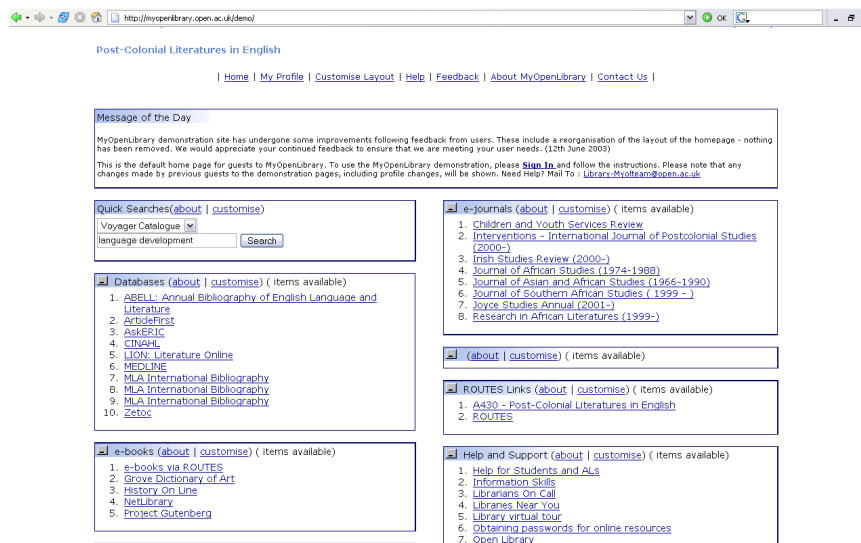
http://myopenlibrary.open.ac.uk/demo/

OK

Post-Colonial Literatures in English

| Home | My Profile | Customise Layout | Help | Feedback | About MyOpenLibrary | Contact Us |

Message of the Day

MyOpenLibrary demonstration site has undergone some improvements following feedback from users. These include a reorganisation of the layout of the homepage - nothing has been removed. We would appreciate your continued feedback to ensure that we are meeting your user needs. (12th June 2003)

This is the default home page for guests to MyOpenLibrary. To use the MyOpenLibrary demonstration, please Sign In and follow the instructions. Please note that any changes made by previous guests to the demonstration pages, including profile changes, will be shown. Need Help? Mail To : Library-Myolteam@open.ac.uk

Quick Searches(about | customise)
Voyager Catalogue
language development
Search

Databases (about | customise) ( items available)
1. ABELL: Annual Bibliography of English Language and Literature
2. ArticleFirst
3. AskERIC
4. CINAHL
5. LION: Literature Online
6. MEDLINE
7. MLA International Bibliography
8. MLA International Bibliography
9. MLA International Bibliography
10. Zetoc

e-books (about | customise) ( items available)
1. e-books via ROUTES
2. Grove Dictionary of Art
3. History On Line
4. NetLibrary
5. Project Gutenberg

e-journals (about | customise) ( items available)
1. Children and Youth Services Review
2. Interventions - International Journal of Postcolonial Studies (2000-)
3. Irish Studies Review (2000-)
4. Journal of African Studies (1974-1988)
5. Journal of Asian and African Studies (1966-1990)
6. Journal of Southern African Studies ( 1999 - )
7. Joyce Studies Annual (2001-)
8. Research in African Literatures (1999-)

(about | customise) ( items available)

ROUTES Links (about | customise) ( items available)
1. A430 - Post-Colonial Literatures in English
2. ROUTES

Help and Support (about | customise) ( items available)
1. Help for Students and ALs
2. Information Skills
3. Librarians On Call
4. Libraries Near You
5. Library virtual tour
6. Obtaining passwords for online resources
7. Open Library